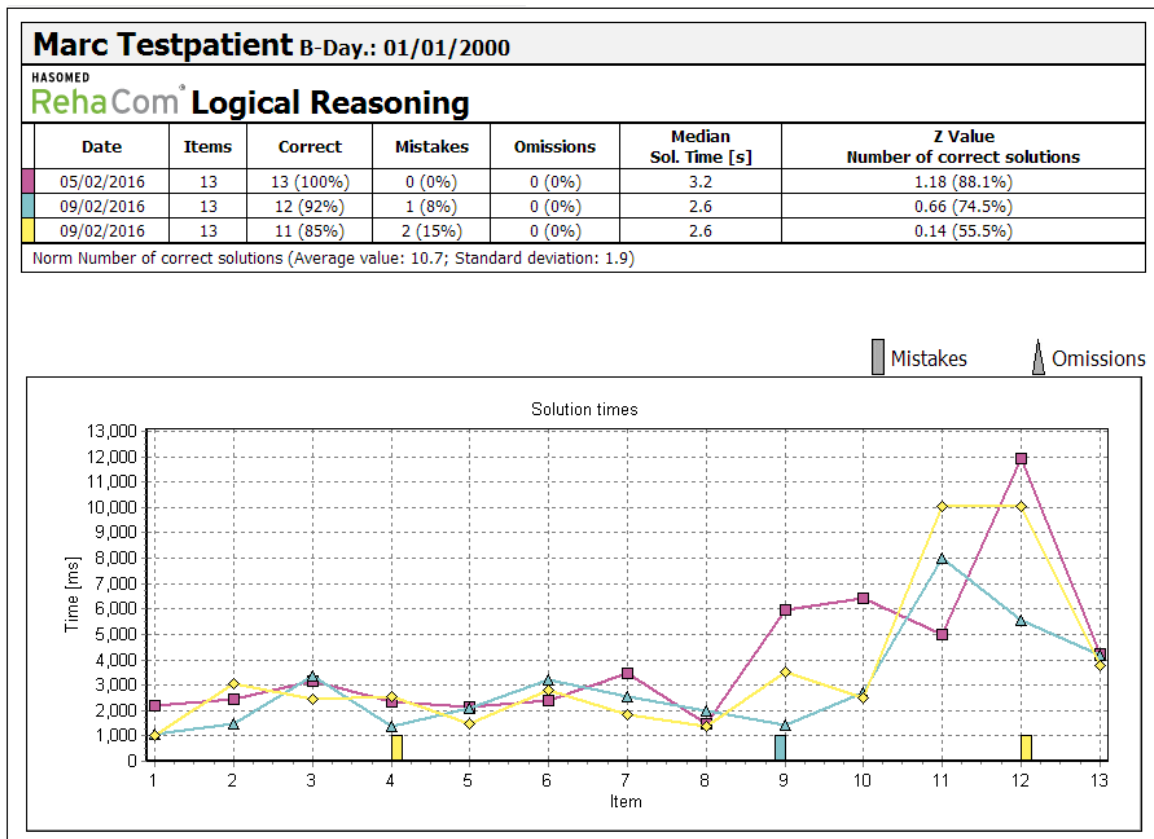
Marc Testpatient B-Day.: 01/01/2000

HASOMED
RehaCom® Logical Reasoning

| Date | Items | Correct | Mistakes | Omissions | Median Sol. Time [s] | Z Value Number of correct solutions |
|---|---|---|---|---|---|---|
| 05/02/2016 | 13 | 13 (100%) | 0 (0%) | 0 (0%) | 3.2 | 1.18 (88.1%) |
| 09/02/2016 | 13 | 12 (92%) | 1 (8%) | 0 (0%) | 2.6 | 0.66 (74.5%) |
| 09/02/2016 | 13 | 11 (85%) | 2 (15%) | 0 (0%) | 2.6 | 0.14 (55.5%) |

Norm Number of correct solutions (Average value: 10.7; Standard deviation: 1.9)

Mistakes Omissions

Solution times

Time [ms]

13,000
12,000
11,000
10,000
9,000
8,000
7,000
6,000
5,000
4,000
3,000
2,000
1,000
0

1 2 3 4 5 6 7 8 9 10 11 12 13

Item